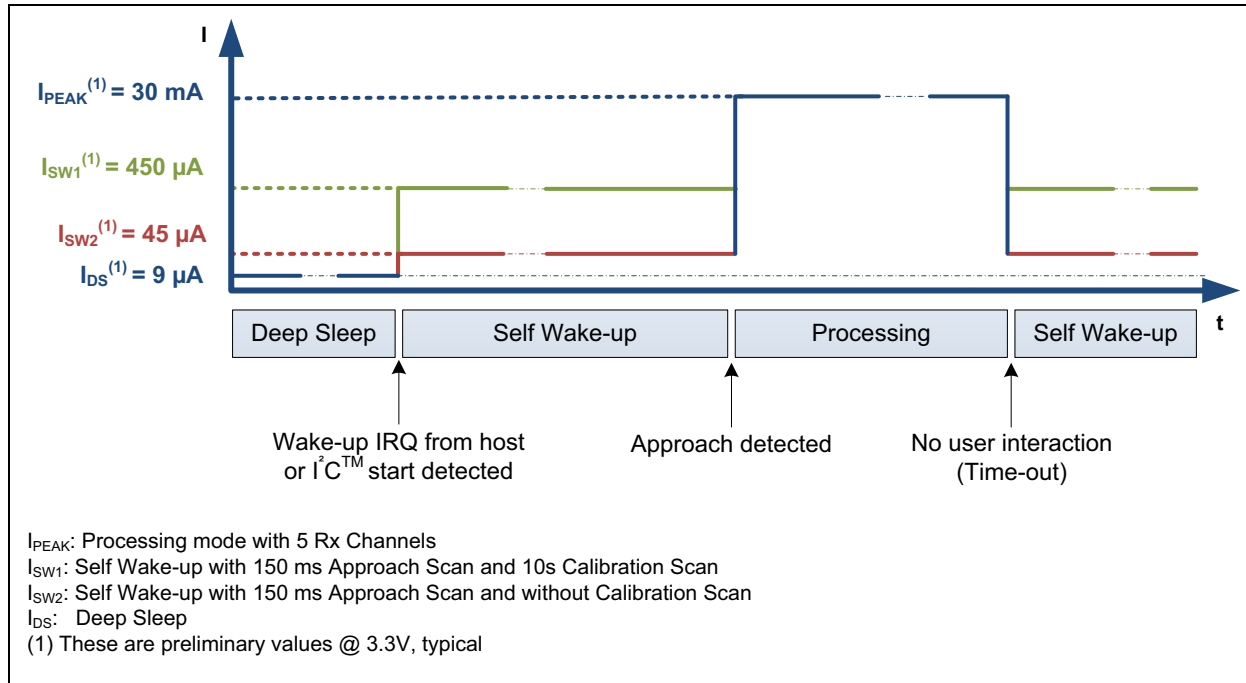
I

$I_{PEAK}^{(1)}$ = 30 mA

$I_{SW1}^{(1)}$ = 450 µA

$I_{SW2}^{(1)}$ = 45 µA

$I_{DS}^{(1)}$ = 9 µA

t

Deep Sleep

Self Wake-up

Processing

Self Wake-up

Wake-up IRQ from host or $I^2C^{TM}$ start detected

Approach detected

No user interaction (Time-out)

$I_{PEAK}$: Processing mode with 5 Rx Channels
$I_{SW1}$: Self Wake-up with 150 ms Approach Scan and 10s Calibration Scan
$I_{SW2}$: Self Wake-up with 150 ms Approach Scan and without Calibration Scan
$I_{DS}$: Deep Sleep
(1) These are preliminary values @ 3.3V, typical